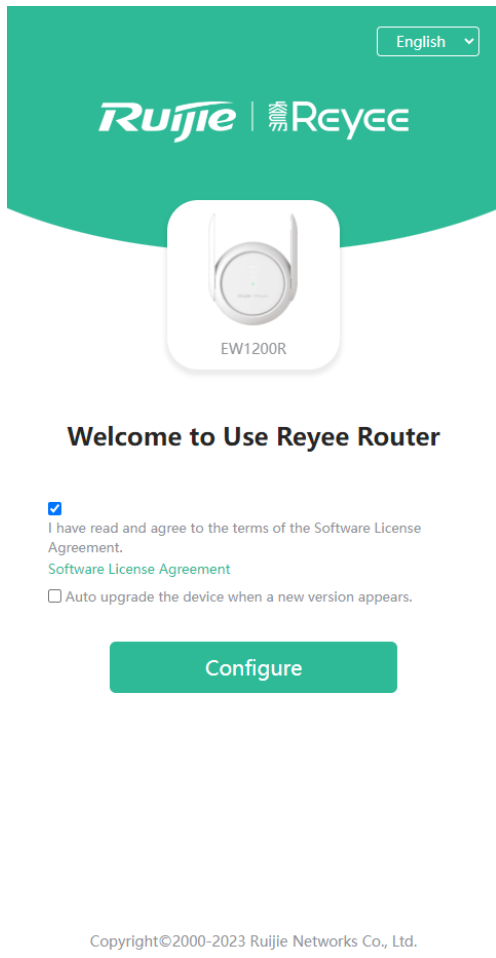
English

Ruijie | Reyee

EW1200R

Welcome to Use Reyee Router

I have read and agree to the terms of the Software License Agreement.

Software License Agreement

Auto upgrade the device when a new version appears.

Configure

Copyright©2000-2023 Ruijie Networks Co., Ltd.